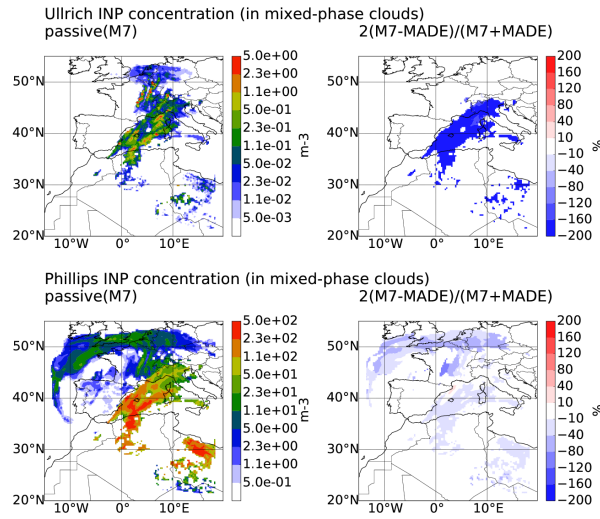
Ullrich INP concentration (in mixed-phase clouds)
passive(M7)

50°N
40°N
30°N
20°N
10°W 0° 10°E

5.0e+00
2.3e+00
1.1e+00
5.0e-01
2.3e-01
1.1e-01
5.0e-02
2.3e-02
1.1e-02
5.0e-03
m-3

2(M7-MADE)/(M7+MADE)

50°N
40°N
30°N
20°N
10°W 0° 10°E

200
160
120
80
40
10
−10
−40
−80
−120
−160
−200
%

Phillips INP concentration (in mixed-phase clouds)
passive(M7)

50°N
40°N
30°N
20°N
10°W 0° 10°E

5.0e+02
2.3e+02
1.1e+02
5.0e+01
2.3e+01
1.1e+01
5.0e+00
2.3e+00
1.1e+00
5.0e-01
m-3

2(M7-MADE)/(M7+MADE)

50°N
40°N
30°N
20°N
10°W 0° 10°E

200
160
120
80
40
10
−10
−40
−80
−120
−160
−200
%